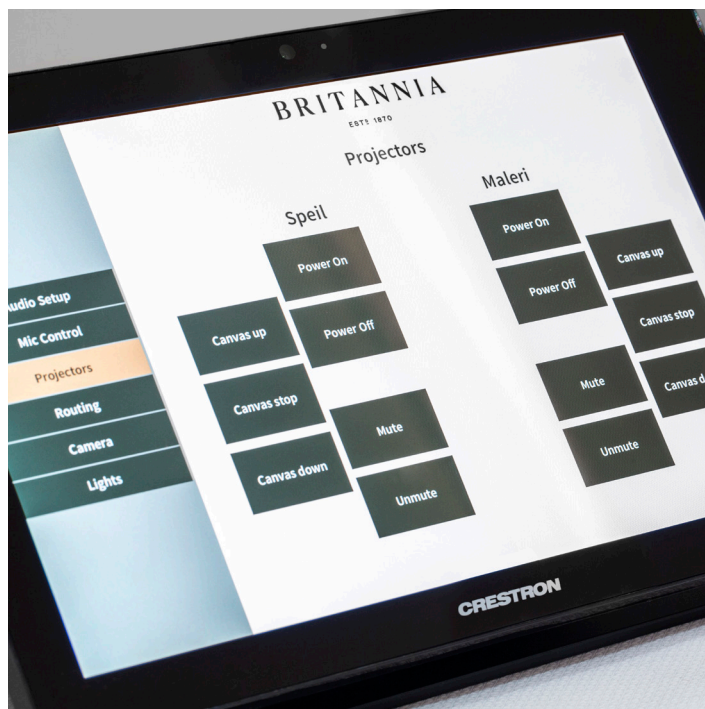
BRITANNIA
ESTD 1870

Projectors

Speil

Power On

Canvas up

Power Off

Canvas stop

Mute

Canvas down

Unmute

Maleri

Power On

Canvas up

Power Off

Canvas stop

Mute

Canvas d

Unmute

udio Setup
Mic Control
Projectors
Routing
Camera
Lights

CRESTRON